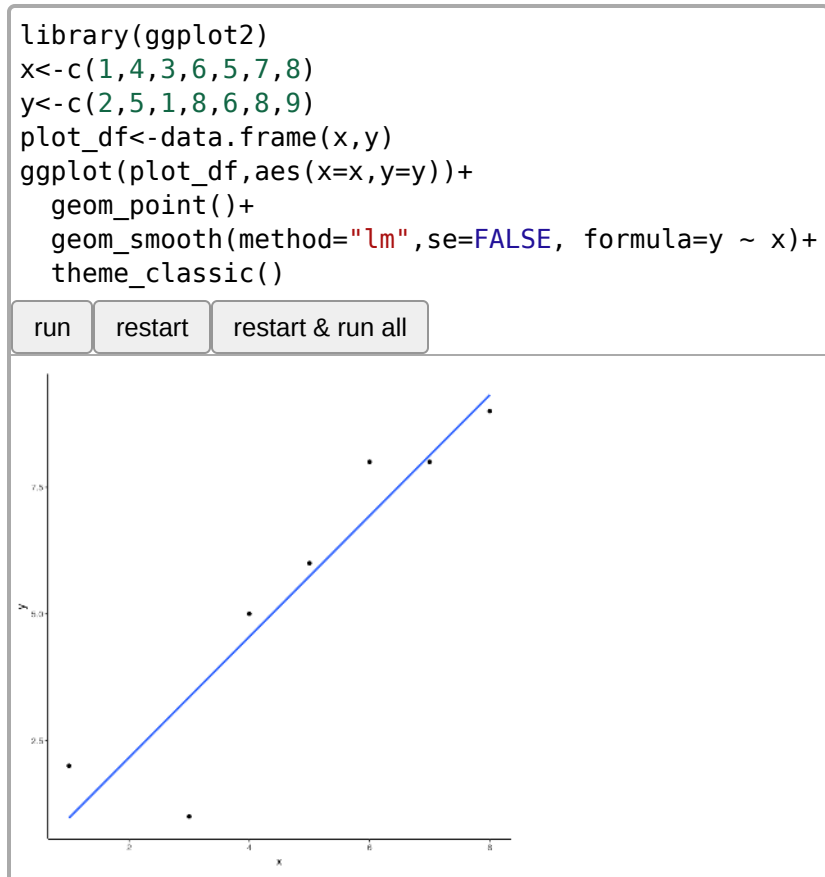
library(ggplot2)
x<-c(1,4,3,6,5,7,8)
y<-c(2,5,1,8,6,8,9)
plot_df<-data.frame(x,y)
ggplot(plot_df,aes(x=x,y=y))+
  geom_point()+
  geom_smooth(method="lm",se=FALSE, formula=y ~ x)+
  theme_classic()

run | restart | restart & run all

7.5
5.0
2.5
y
2
4
6
8
x